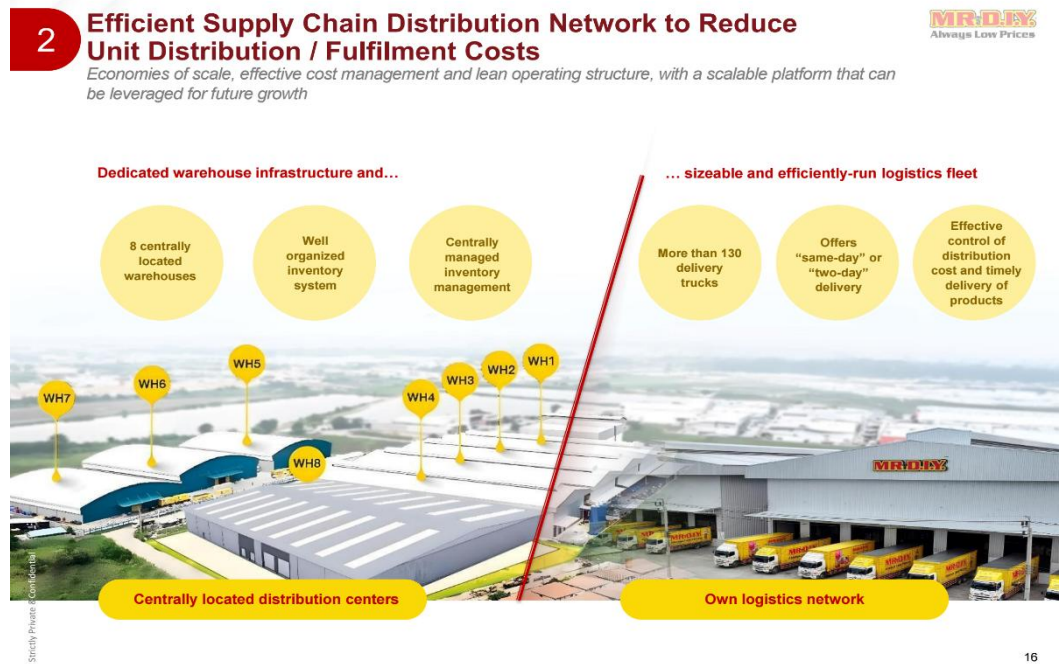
2

Efficient Supply Chain Distribution Network to Reduce Unit Distribution / Fulfilment Costs

MR.D.I.Y.
Always Low Prices

Economies of scale, effective cost management and lean operating structure, with a scalable platform that can be leveraged for future growth

Dedicated warehouse infrastructure and…

8 centrally located warehouses

Well organized inventory system

Centrally managed inventory management

… sizeable and efficiently-run logistics fleet

More than 130 delivery trucks

Offers “same-day” or “two-day” delivery

Effective control of distribution cost and timely delivery of products

WH7

WH6

WH5

WH8

WH4

WH3

WH2

WH1

MR.D.I.Y.

Centrally located distribution centers

Own logistics network

Strictly Private & Confidential

16